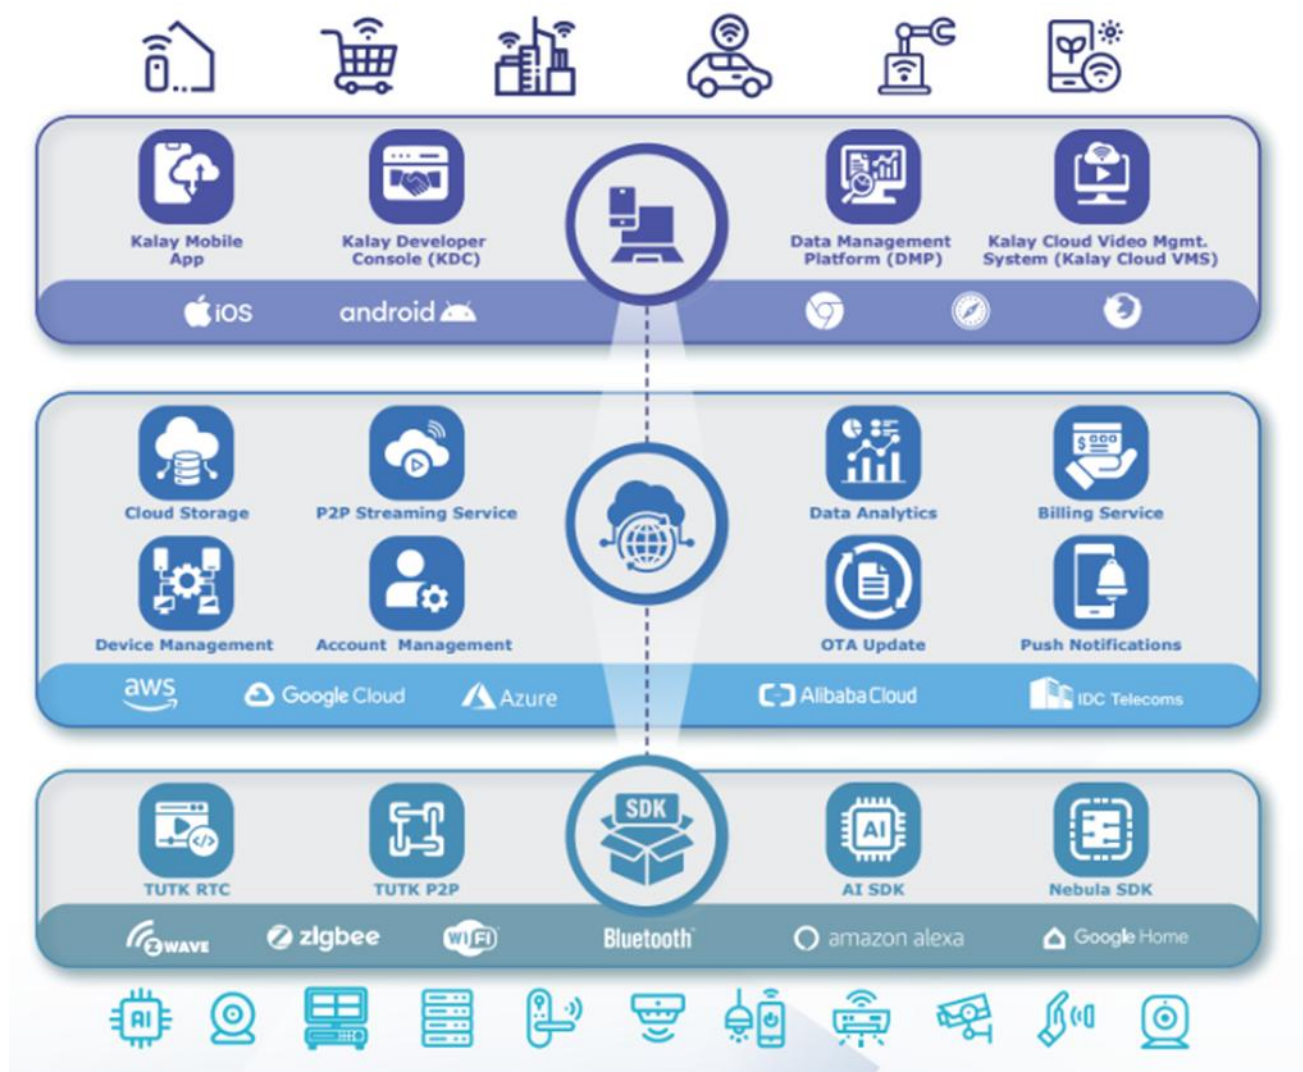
Kalay Mobile App

Kalay Developer Console (KDC)

Data Management Platform (DMP)

Kalay Cloud Video Mgmt. System (Kalay Cloud VMS)

iOS android

Cloud Storage

P2P Streaming Service

Data Analytics

Billing Service

$ 000

Device Management

Account Management

OTA Update

Push Notifications

aws Google Cloud Azure Alibaba Cloud IDC Telecoms

SDK

TUTK RTC

TUTK P2P

AI

AI SDK

Nebula SDK

Z-WAVE zigbee WiFi Bluetooth amazon alexa Google Home

AI